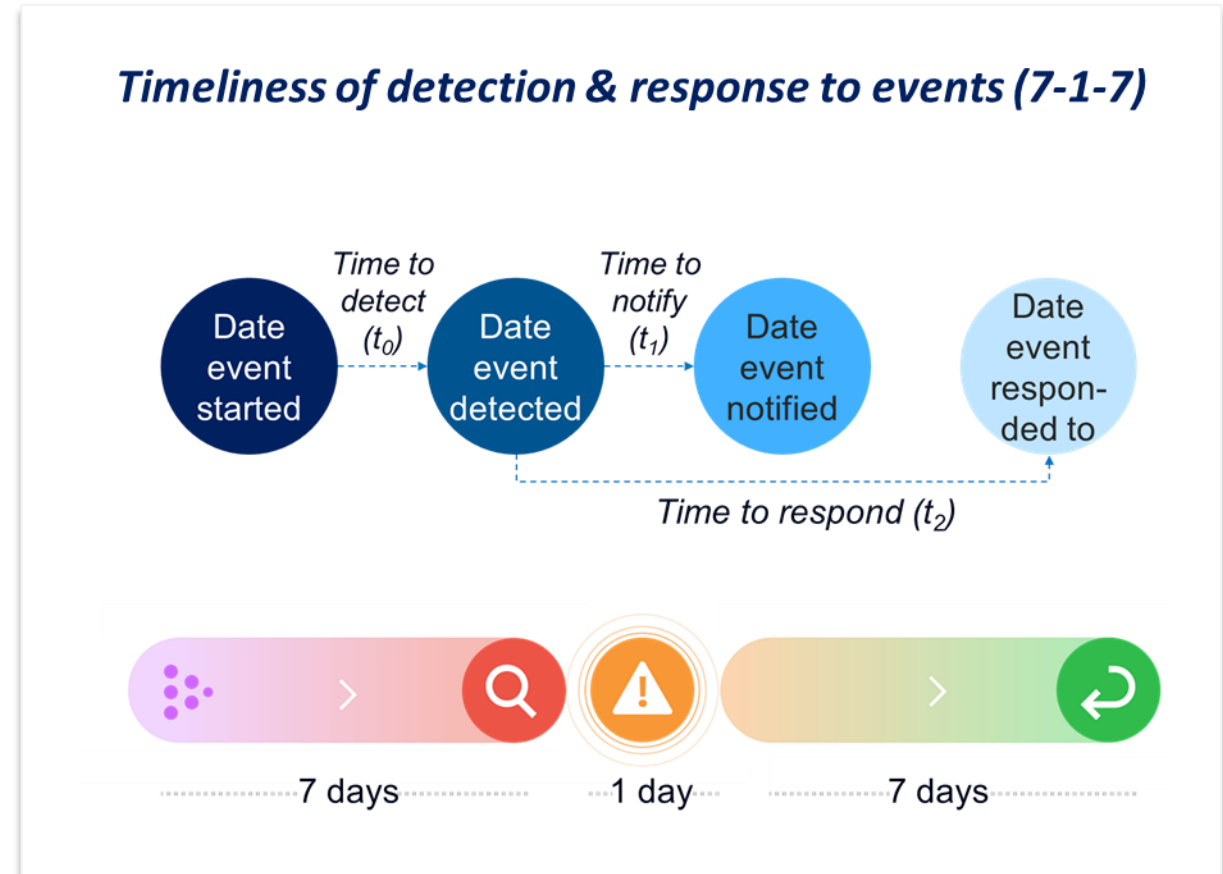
Timeliness of detection & response to events (7-1-7)

Date event started

Time to detect ($t_0$)

Date event detected

Time to notify ($t_1$)

Date event notified

Date event responded to

Time to respond ($t_2$)

7 days

1 day

7 days